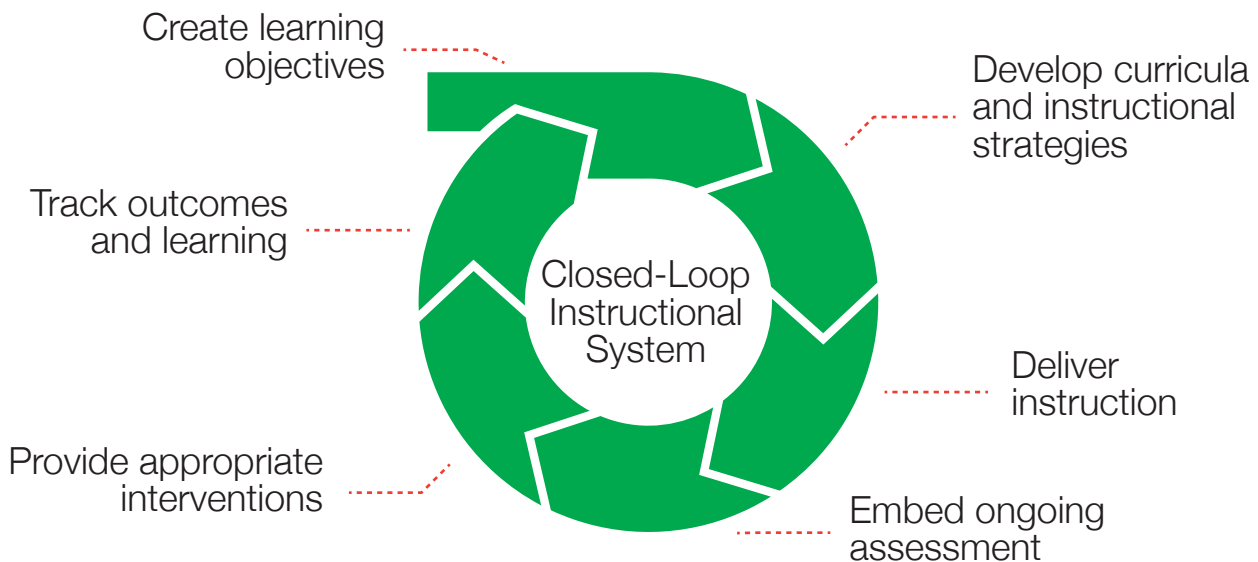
Create learning objectives

Develop curricula and instructional strategies

Deliver instruction

Embed ongoing assessment

Provide appropriate interventions

Track outcomes and learning

Closed-Loop Instructional System